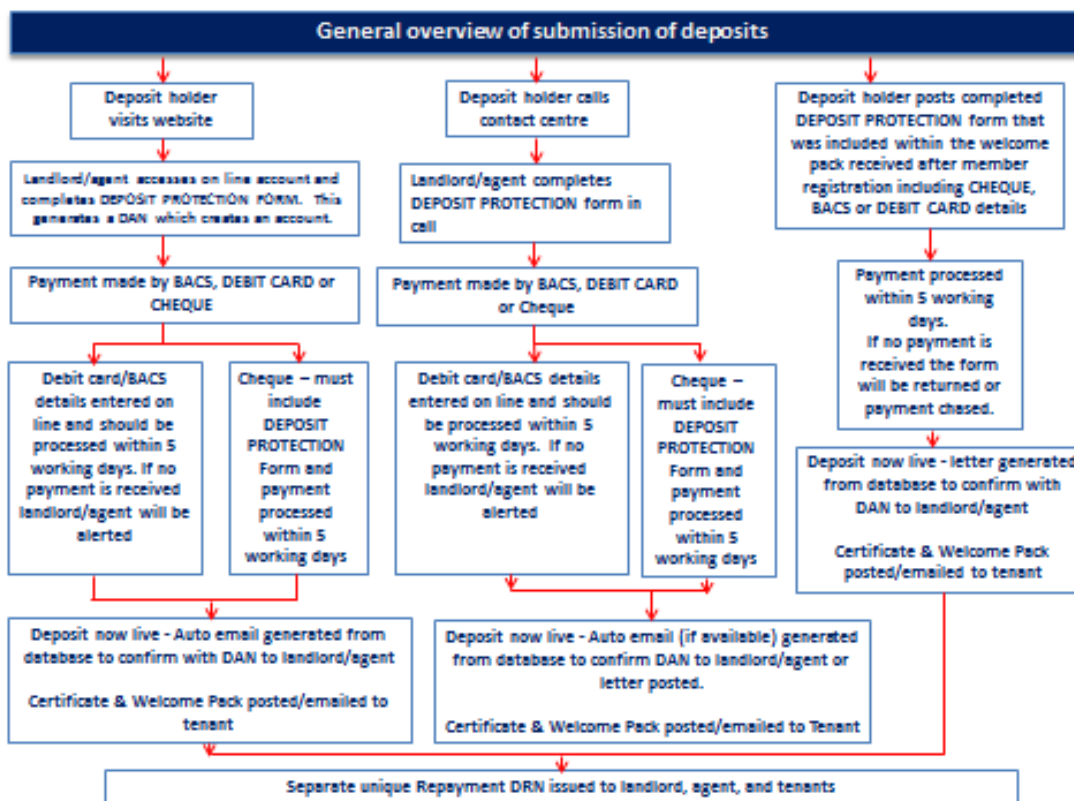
General overview of submission of deposits

Deposit holder visits website

Landlord/agent accesses on line account and completes DEPOSIT PROTECTION FORM. This generates a DAN which creates an account.

Payment made by BACS, DEBIT CARD or CHEQUE

Debit card/BACS details entered on line and should be processed within 5 working days. If no payment is received landlord/agent will be alerted

Cheque – must include DEPOSIT PROTECTION Form and payment processed within 5 working days

Deposit now live - Auto email generated from database to confirm with DAN to landlord/agent

Certificate & Welcome Pack posted/emailed to tenant

Deposit holder calls contact centre

Landlord/agent completes DEPOSIT PROTECTION form in call

Payment made by BACS, DEBIT CARD or Cheque

Debit card/BACS details entered on line and should be processed within 5 working days. If no payment is received landlord/agent will be alerted

Cheque – must include DEPOSIT PROTECTION Form and payment processed within 5 working days

Deposit now live - Auto email (if available) generated from database to confirm DAN to landlord/agent or letter posted.

Certificate & Welcome Pack posted/emailed to Tenant

Deposit holder posts completed DEPOSIT PROTECTION form that was included within the welcome pack received after member registration including CHEQUE, BACS or DEBIT CARD details

Payment processed within 5 working days. If no payment is received the form will be returned or payment chased.

Deposit now live - letter generated from database to confirm with DAN to landlord/agent

Certificate & Welcome Pack posted/emailed to tenant

Separate unique Repayment DRN issued to landlord, agent, and tenants